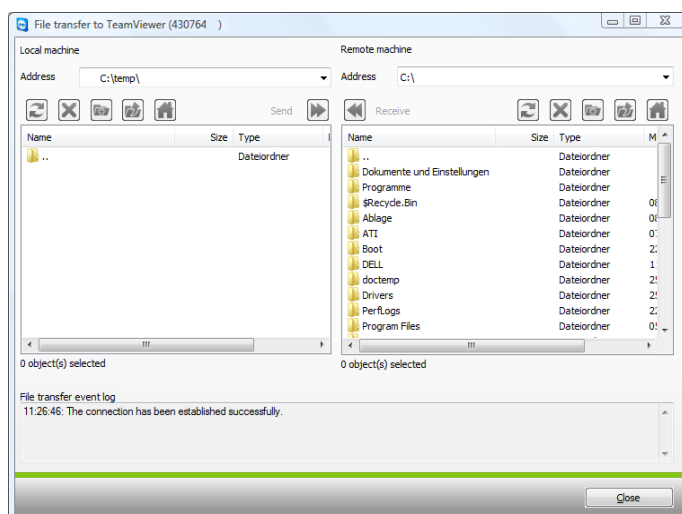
File transfer to TeamViewer (430764 )

Local machine

Address C:\temp\

Send

| Name | Size | Type |
|---|---|---|
| .. | | Dateiordner |

0 object(s) selected

Remote machine

Address C:\

Receive

| Name | Size | Type | M |
|---|---|---|---|
| .. | | Dateiordner | |
| Dokumente und Einstellungen | | Dateiordner | |
| Programme | | Dateiordner | |
| $Recycle.Bin | | Dateiordner | 0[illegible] |
| Ablage | | Dateiordner | 0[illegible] |
| ATI | | Dateiordner | 0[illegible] |
| Boot | | Dateiordner | 2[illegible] |
| DELL | | Dateiordner | 1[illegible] |
| doctemp | | Dateiordner | 2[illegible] |
| Drivers | | Dateiordner | 2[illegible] |
| PerfLogs | | Dateiordner | 2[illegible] |
| Program Files | | Dateiordner | 0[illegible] |

0 object(s) selected

File transfer event log

11:26:46: The connection has been established successfully.

Close